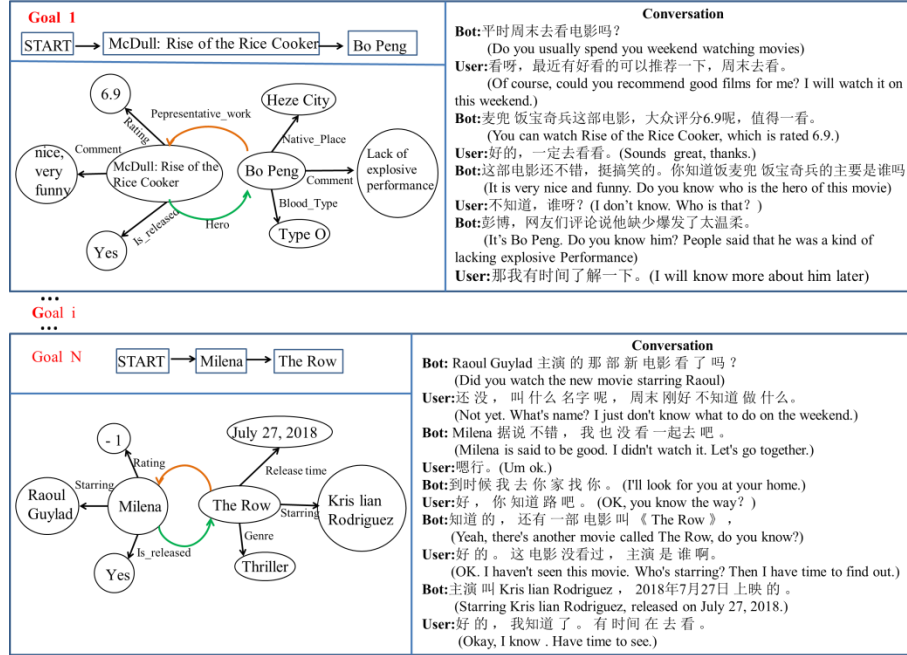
Goal 1

START → McDull: Rise of the Rice Cooker → Bo Peng

6.9
Pepresentative_work
Heze City
Rating
Native_Place
Comment
nice, very funny
McDull: Rise of the Rice Cooker
Bo Peng
Lack of explosive performance
Comment
Blood_Type
Is_released
Hero
Yes
Type O

Conversation
Bot:平时周末去看电影吗？
(Do you usually spend you weekend watching movies)
User:看呀，最近有好看的可以推荐一下，周末去看。
(Of course, could you recommend good films for me? I will watch it on this weekend.)
Bot:麦兜 饭宝奇兵这部电影，大众评分6.9呢，值得一看。
(You can watch Rise of the Rice Cooker, which is rated 6.9.)
User:好的，一定去看看。(Sounds great, thanks.)
Bot:这部电影还不错，挺搞笑的。你知道饭麦兜 饭宝奇兵的主要是谁吗
(It is very nice and funny. Do you know who is the hero of this movie)
User:不知道，谁呀？(I don't know. Who is that？)
Bot:彭博，网友们评论说他缺少爆发了太温柔。
(It's Bo Peng. Do you know him? People said that he was a kind of lacking explosive Performance)
User:那我有时间了解一下。(I will know more about him later)

...
Goal i
...

Goal N

START → Milena → The Row

-1
July 27, 2018
Rating
Release time
Starring
Raoul Guylad
Milena
The Row
Starring
Kris lian Rodriguez
Is_released
Genre
Yes
Thriller

Conversation
Bot: Raoul Guylad 主演 的 那 部 新 电影 看 了 吗 ？
(Did you watch the new movie starring Raoul)
User:还 没 ， 叫 什么 名字 呢 ， 周末 刚好 不知道 做 什么 。
(Not yet. What's name? I just don't know what to do on the weekend.)
Bot: Milena 据说 不错 ， 我 也 没 看 一起去 吧 。
(Milena is said to be good. I didn't watch it. Let's go together.)
User:嗯行。(Um ok.)
Bot:到时候 我 去 你 家 找 你 。 (I'll look for you at your home.)
User:好 ， 你 知道 路 吧 。 (OK, you know the way？)
Bot:知道 的 ， 还有 一部 电影 叫 《 The Row 》 ，
(Yeah, there's another movie called The Row, do you know?)
User:好 的 。 这 电影 没看过 ， 主演 是 谁 啊。
(OK. I haven't seen this movie. Who's starring? Then I have time to find out.)
Bot:主演 叫 Kris lian Rodriguez ， 2018年7月27日 上映 的 。
(Starring Kris lian Rodriguez, released on July 27, 2018.)
User:好 的 ， 我知道 了 。 有 时间 在 去 看 。
(Okay, I know . Have time to see.)